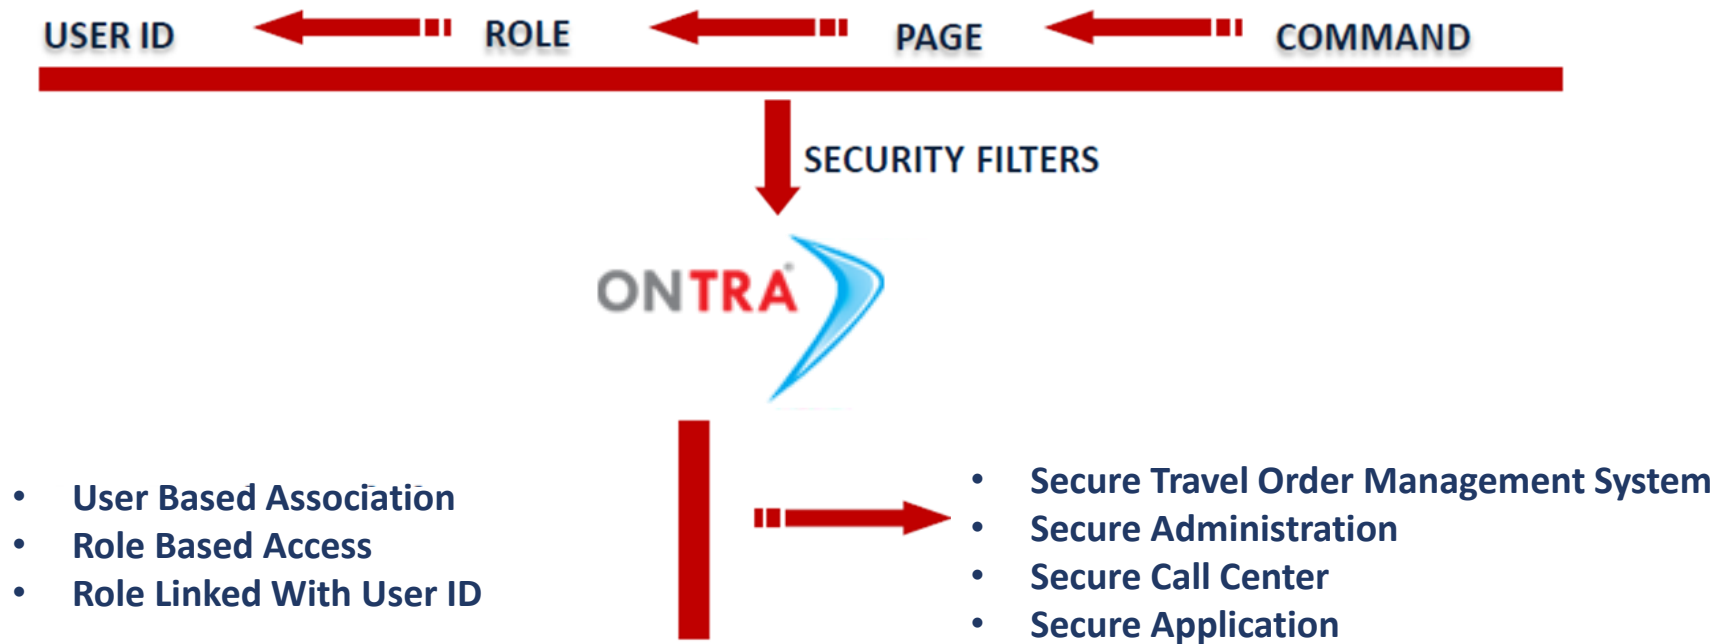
USER ID ROLE PAGE COMMAND

SECURITY FILTERS

ONTRA

- User Based Association
- Role Based Access
- Role Linked With User ID

- Secure Travel Order Management System
- Secure Administration
- Secure Call Center
- Secure Application